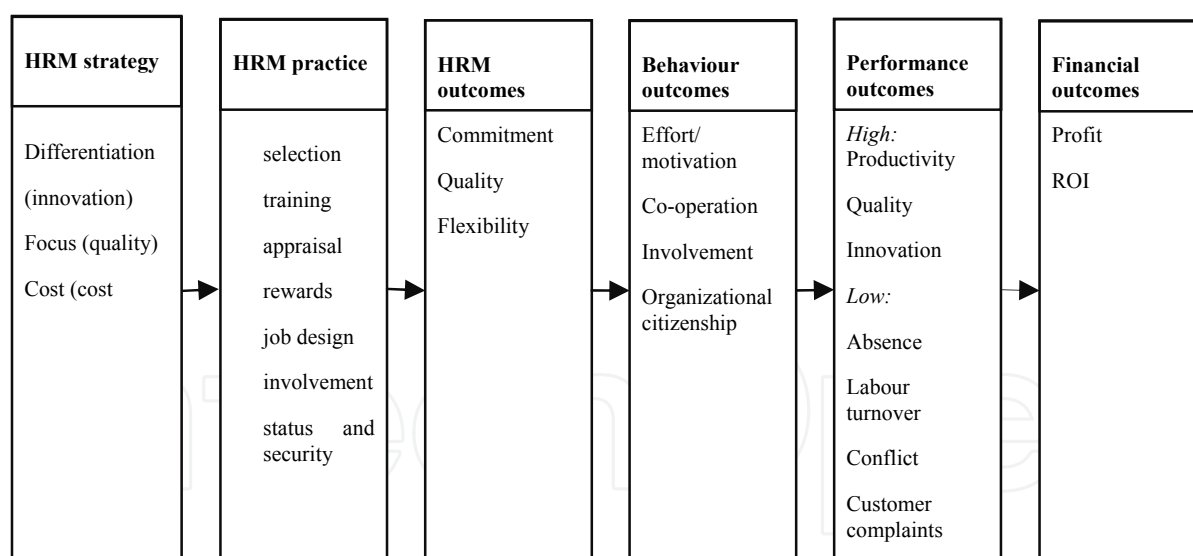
**HRM strategy**

Differentiation (innovation)

Focus (quality)

Cost (cost

**HRM practice**

selection

training

appraisal

rewards

job design

involvement

status and security

**HRM outcomes**

Commitment

Quality

Flexibility

**Behaviour outcomes**

Effort/ motivation

Co-operation

Involvement

Organizational citizenship

**Performance outcomes**

*High:* Productivity

Quality

Innovation

*Low:*

Absence

Labour turnover

Conflict

Customer complaints

**Financial outcomes**

Profit

ROI